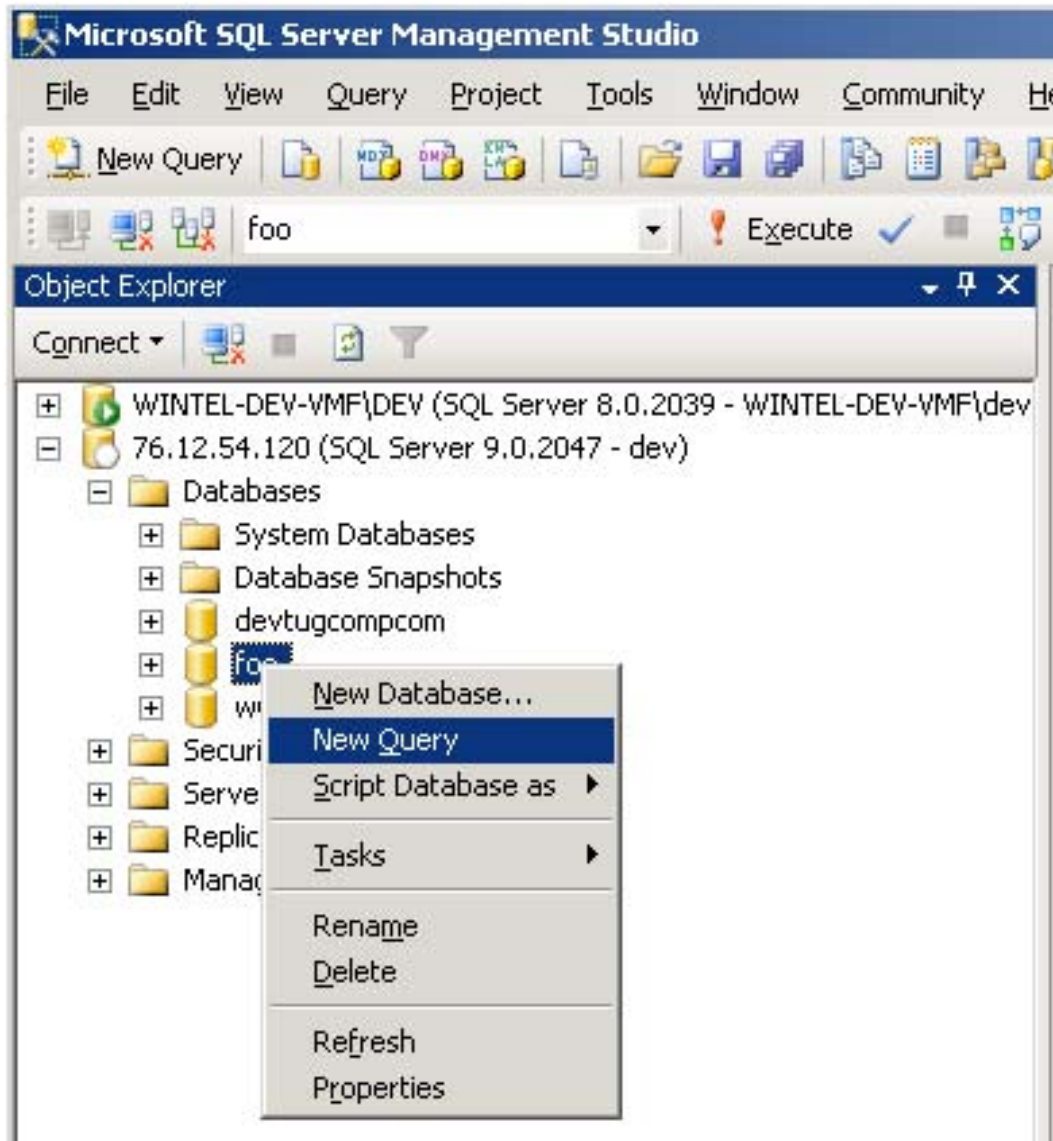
Microsoft SQL Server Management Studio

File Edit View Query Project Tools Window Community He

New Query

foo

Execute

Object Explorer

Connect

WINTEL-DEV-VMF\DEV (SQL Server 8.0.2039 - WINTEL-DEV-VMF\dev
76.12.54.120 (SQL Server 9.0.2047 - dev)
Databases
System Databases
Database Snapshots
devtugcompcom
foo
w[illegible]
Securi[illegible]
Serve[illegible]
Replic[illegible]
Manag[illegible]

New Database...
New Query
Script Database as
Tasks
Rename
Delete
Refresh
Properties